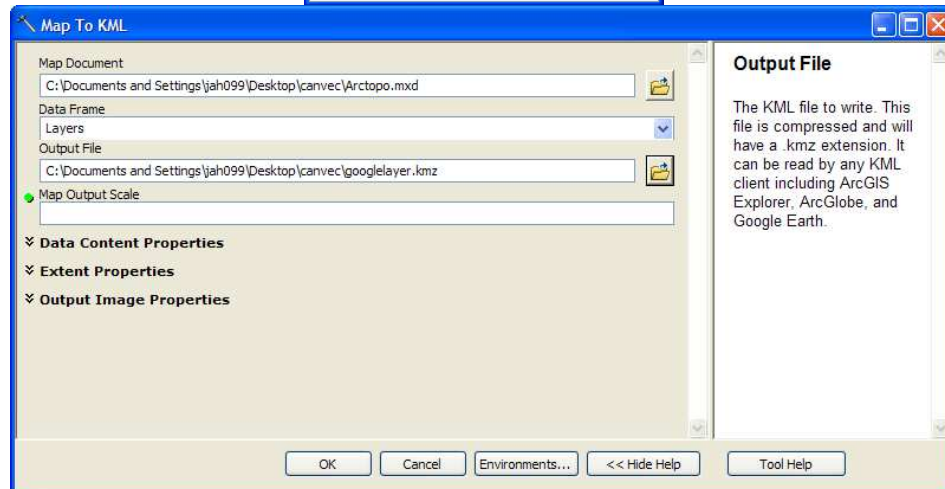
Map To KML

Map Document
C:\Documents and Settings\jah099\Desktop\canvec\Arctopo.mxd
Data Frame
Layers
Output File
C:\Documents and Settings\jah099\Desktop\canvec\googlelayer.kmz
Map Output Scale

Data Content Properties
Extent Properties
Output Image Properties

Output File

The KML file to write. This file is compressed and will have a .kmz extension. It can be read by any KML client including ArcGIS Explorer, ArcGlobe, and Google Earth.

OK
Cancel
Environments...
<< Hide Help
Tool Help